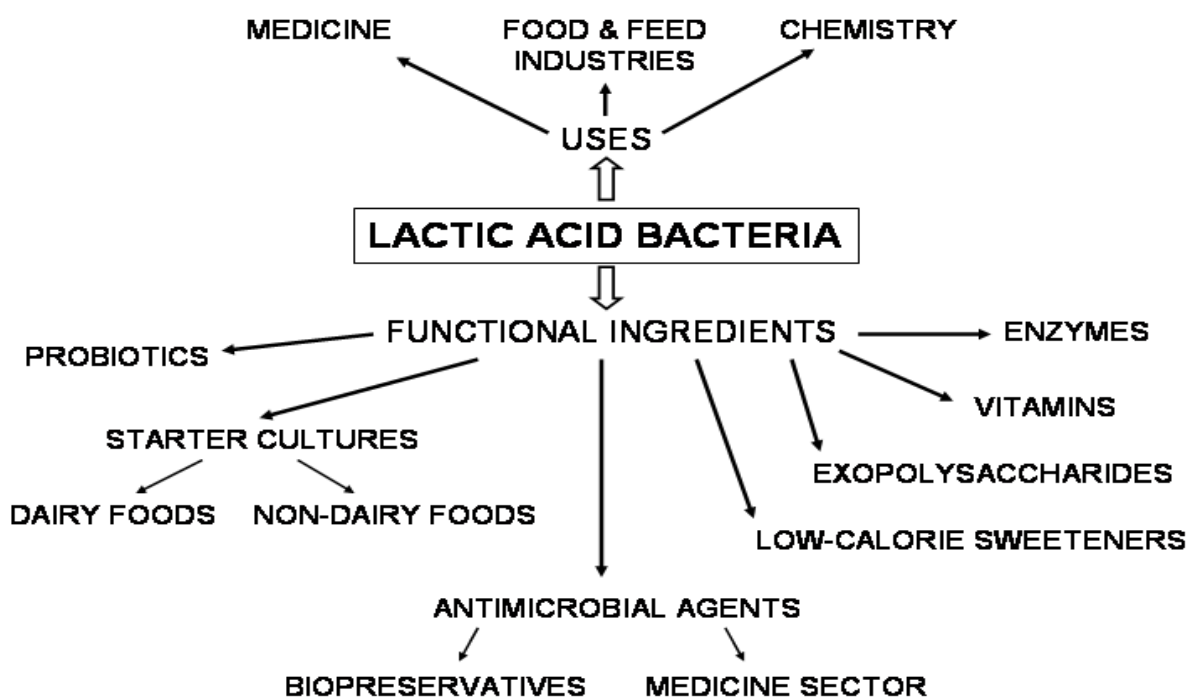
MEDICINE
FOOD & FEED INDUSTRIES
CHEMISTRY
USES
LACTIC ACID BACTERIA
FUNCTIONAL INGREDIENTS
ENZYMES
PROBIOTICS
VITAMINS
STARTER CULTURES
EXOPOLYSACCHARIDES
DAIRY FOODS
NON-DAIRY FOODS
LOW-CALORIE SWEETENERS
ANTIMICROBIAL AGENTS
BIOPRESERVATIVES
MEDICINE SECTOR